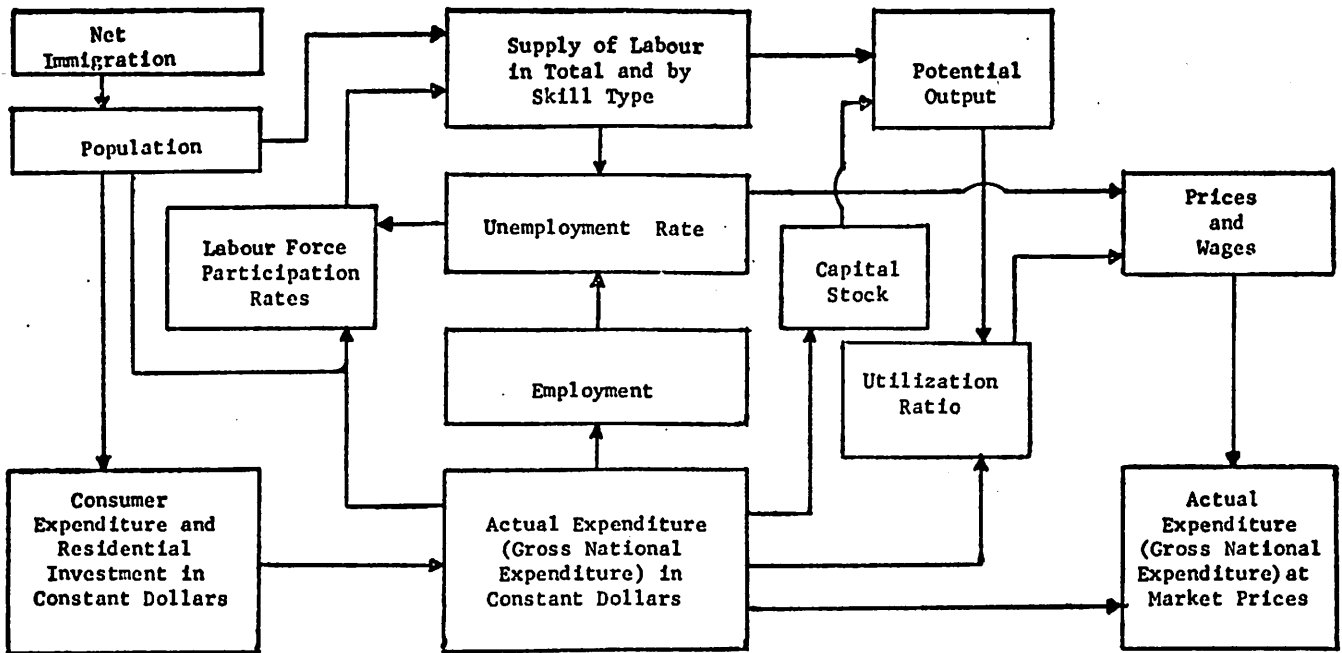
Net Immigration

Population

Supply of Labour in Total and by Skill Type

Potential Output

Labour Force Participation Rates

Unemployment Rate

Capital Stock

Prices and Wages

Employment

Utilization Ratio

Consumer Expenditure and Residential Investment in Constant Dollars

Actual Expenditure (Gross National Expenditure) in Constant Dollars

Actual Expenditure (Gross National Expenditure) at Market Prices